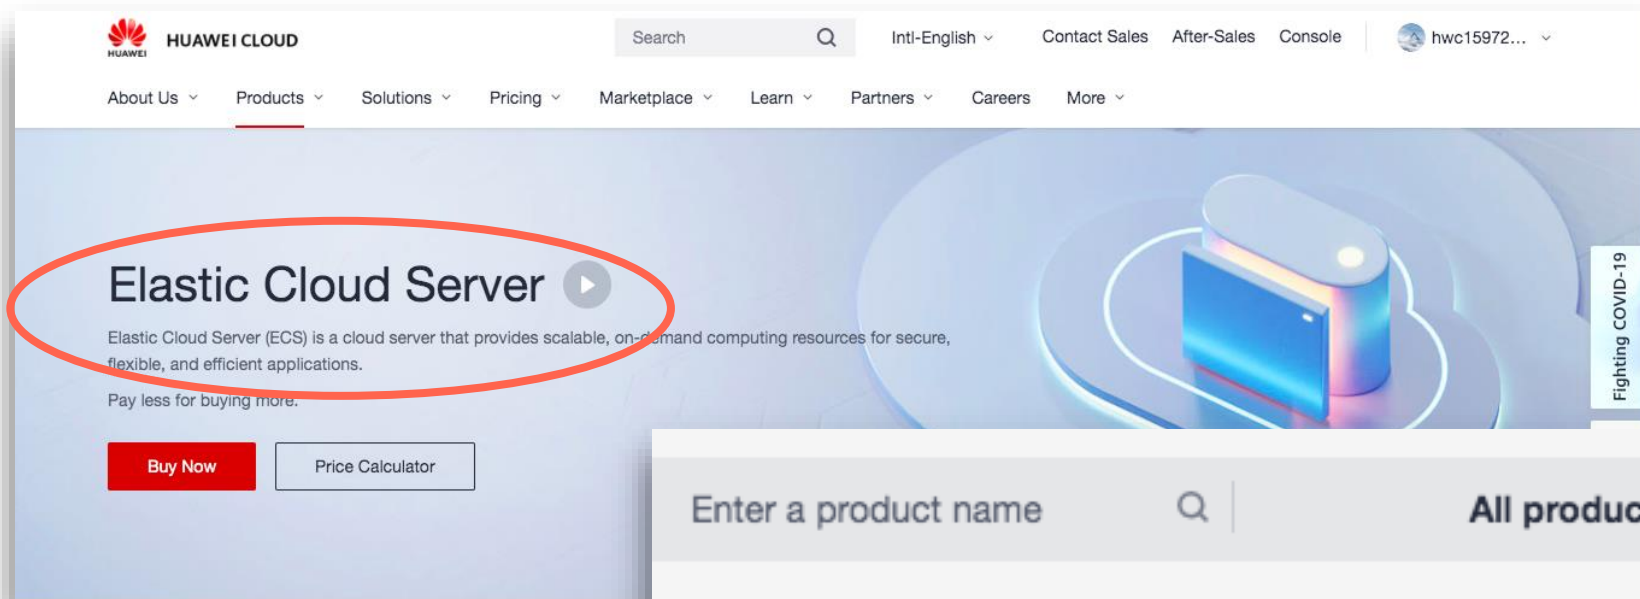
HUAWEI

HUAWEI CLOUD

Search

Intl-English

Contact Sales After-Sales Console

hwc15972...

About Us Products Solutions Pricing Marketplace Learn Partners Careers More

Elastic Cloud Server

Elastic Cloud Server (ECS) is a cloud server that provides scalable, on-demand computing resources for secure, flexible, and efficient applications.

Pay less for buying more.

Buy Now

Price Calculator

Fighting COVID-19

Enter a product name

All produc